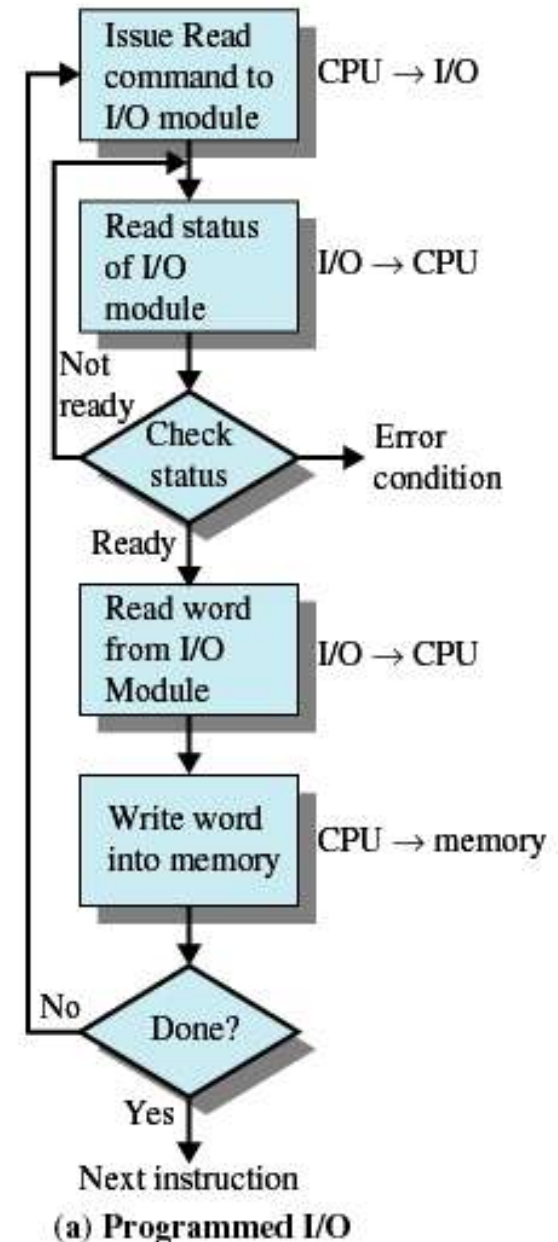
Issue Read command to I/O module

CPU $\rightarrow$ I/O

Read status of I/O module

I/O $\rightarrow$ CPU

Not ready

Check status

Error condition

Ready

Read word from I/O Module

I/O $\rightarrow$ CPU

Write word into memory

CPU $\rightarrow$ memory

No

Done?

Yes

Next instruction

(a) Programmed I/O